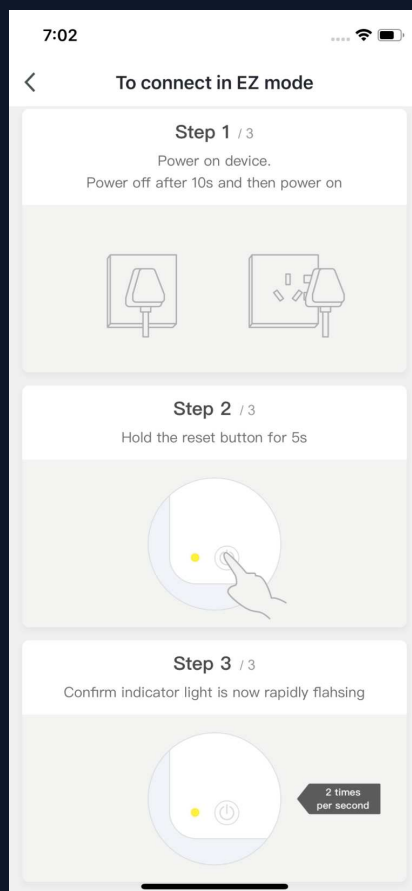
7:02

<

To connect in EZ mode

Step 1 / 3

Power on device.
Power off after 10s and then power on

Step 2 / 3

Hold the reset button for 5s

Step 3 / 3

Confirm indicator light is now rapidly flahsing

2 times per second